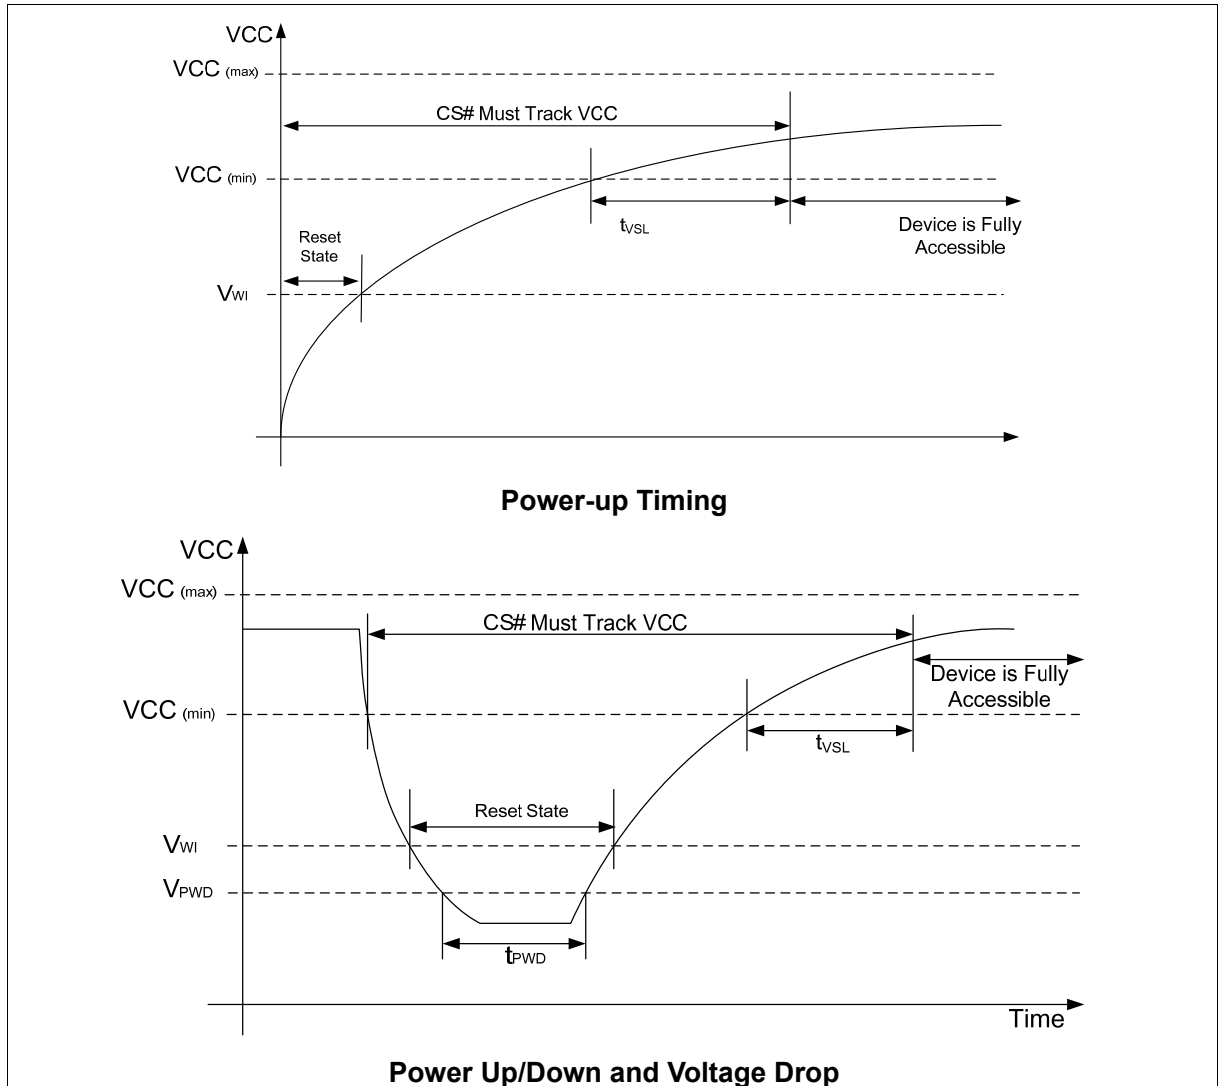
VCC

VCC (max)

CS# Must Track VCC

VCC (min)

$t_{VSL}$

Device is Fully Accessible

Reset State

$V_{WI}$

**Power-up Timing**

VCC

VCC (max)

CS# Must Track VCC

Device is Fully Accessible

VCC (min)

$t_{VSL}$

Reset State

$V_{WI}$

$V_{PWD}$

$t_{PWD}$

Time

**Power Up/Down and Voltage Drop**